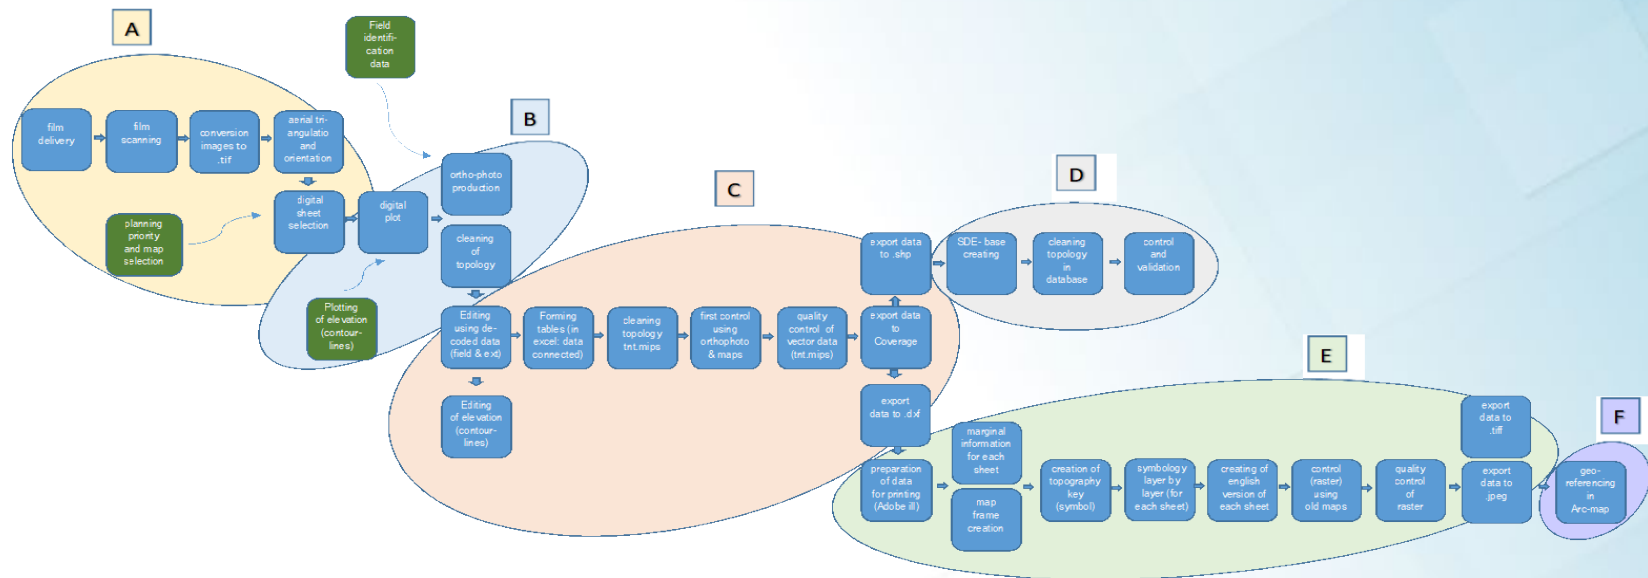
A

film delivery

film scanning

conversion images to .tif

aerial tri-angulatio and orientation

digital sheet selection

planning priority and map selection

Field identification data

B

ortho-photo production

digital plot

cleaning of topology

Plotting of elevation (contour-lines)

C

Editing using de-coded data (field & ext)

Forming tables (in excel: data connected)

cleaning topology tnt.mips

first control using orthophoto & maps

quality control of vector data (tnt.mips)

export data to Coverage

Editing of elevation (contour-lines)

export data to .shp

export data to .dxf

D

SDE- base creating

cleaning topology in database

control and validation

E

preparation of data for printing (Adobe ill)

marginal information for each sheet

map frame creation

creation of topography key (symbol)

symbology layer by layer (for each sheet)

creating of english version of each sheet

control (raster) using old maps

quality control of raster

export data to .tiff

export data to jpeg

F

geo-referencing in Arc-map